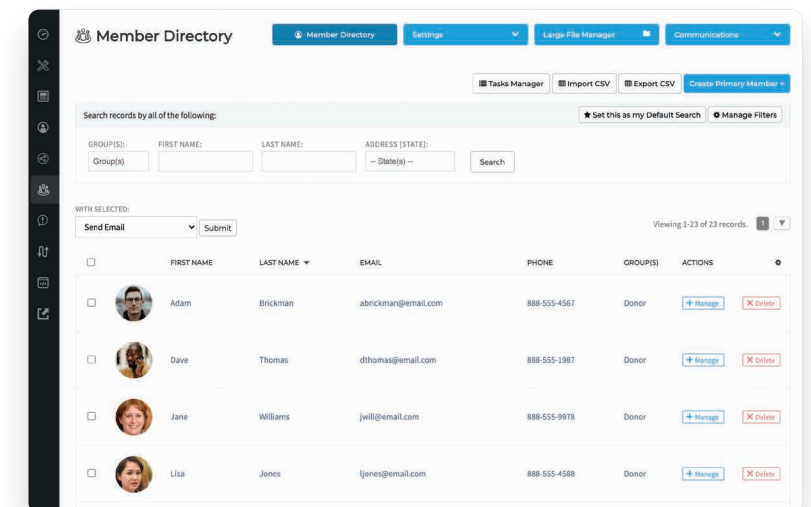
Member Directory

Member Directory
Settings
Large File Manager
Communications

Tasks Manager
Import CSV
Export CSV
Create Primary Member +

Search records by all of the following:
Set this as my Default Search
Manage Filters

GROUP(S):
Group(s)
FIRST NAME:
LAST NAME:
ADDRESS [STATE]:
-- State(s) --
Search

WITH SELECTED:
Send Email
Submit

Viewing 1-23 of 23 records.
1

| | | FIRST NAME | LAST NAME | EMAIL | PHONE | GROUP(S) | ACTIONS | |
|---|---|---|---|---|---|---|---|---|
| | | Adam | Brickman | abrickman@email.com | 888-555-4567 | Donor | + Manage | ✕ Delete |
| | | Dave | Thomas | dthomas@email.com | 888-555-1987 | Donor | + Manage | ✕ Delete |
| | | Jane | Williams | jwill@email.com | 888-555-9978 | Donor | + Manage | ✕ Delete |
| | | Lisa | Jones | ljones@email.com | 888-555-4588 | Donor | + Manage | ✕ Delete |